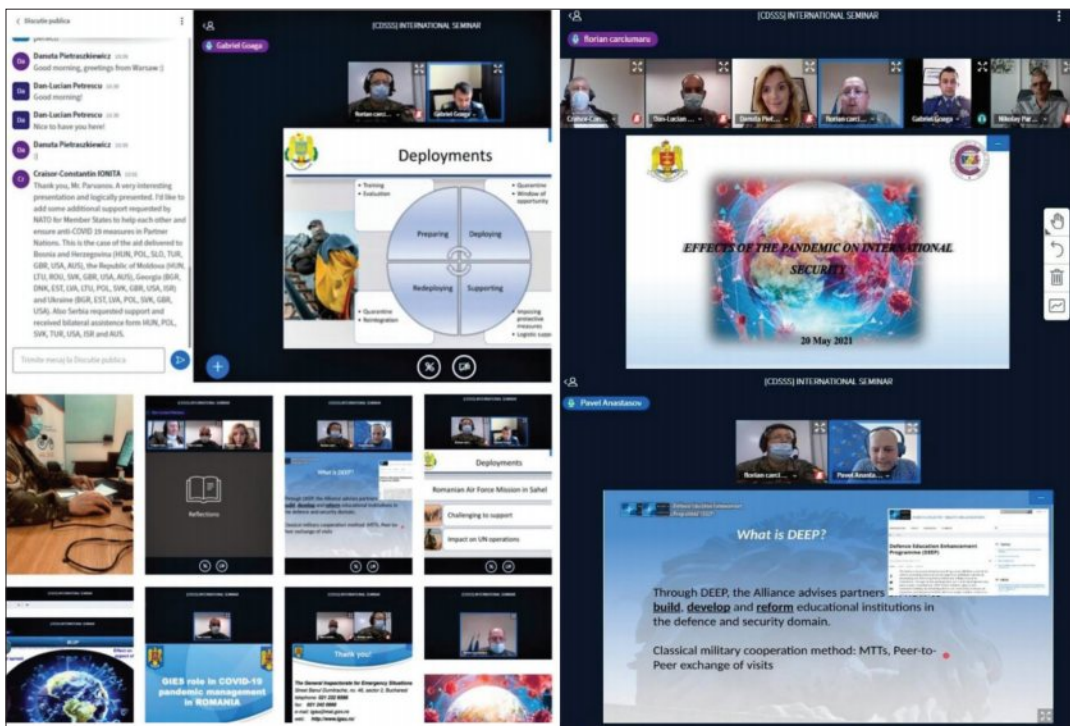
< Discuție publică

Danuta Pietraszkiewicz
Good morning, greetings from Warsaw :)

Dan-Lucian Petrescu
Good morning!

Dan-Lucian Petrescu
Nice to have you here!

Danuta Pietraszkiewicz
:)

Craisor-Constantin IONITA
Thank you, Mr. Parsanov. A very interesting presentation and logically presented. I'd like to add some additional support requested by NATO for Member States to help each other and ensure anti-COVID 19 measures in Partner Nations. This is the case of the aid delivered to Bosnia and Herzegovina (HUN, POL, SLO, TUR, GBR, USA, AUS), the Republic of Moldova (HUN, LTU, ROU, SVK, GBR, USA, AUS), Georgia (BGR, DNK, EST, LVA, LTU, POL, SVK, GBR, USA, ISR) and Ukraine (BGR, EST, LVA, POL, SVK, GBR, USA). Also Serbia requested support and received bilateral assistence form HUN, POL, SVK, TUR, USA, ISR and AUS.

Trimite mesaj la Discuție publică

[CDSSS] INTERNATIONAL SEMINAR

Gabriel Goaga

florian carci... Gabriel Goaga

Deployments

Training
Evaluation
Quarantine
Window of opportunity
Preparing
Deploying
Redeploying
Supporting
Quarantine
Reintegration
Imposing protective measures
Logistic supp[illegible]

[CDSSS] INTERNATIONAL SEMINAR

florian carciumaru

Craisor-Con... Dan-Lucian... Danuta Piet... florian carci... Gabriel Goaga Nikolay Par...

EFFECTS OF THE PANDEMIC ON INTERNATIONAL SECURITY

20 May 2021

[CDSSS] INTERNATIONAL SEMINAR

Pavel Anastasov

florian carci... Pavel Anasta...

What is DEEP?

Defence Education Enhancement Programme (DEEP)

Through DEEP, the Alliance advises partners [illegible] build, develop and reform educational institutions in the defence and security domain.

Classical military cooperation method: MTTs, Peer-to-Peer exchange of visits

Reflections

What is DEEP?

Through DEEP the Alliance advises partners build, develop and reform educational institutions in the defence and security domain.

Classical military cooperation method: MTTs, Peer-to-Peer exchange of visits

Deployments

Romanian Air Force Mission in Sahel

Challenging to support

Impact on UN operations

GIES role in COVID-19 pandemic management in ROMANIA

Thank you!

The General Inspectorate for Emergency Situations
web: http://www.igsu.ro/